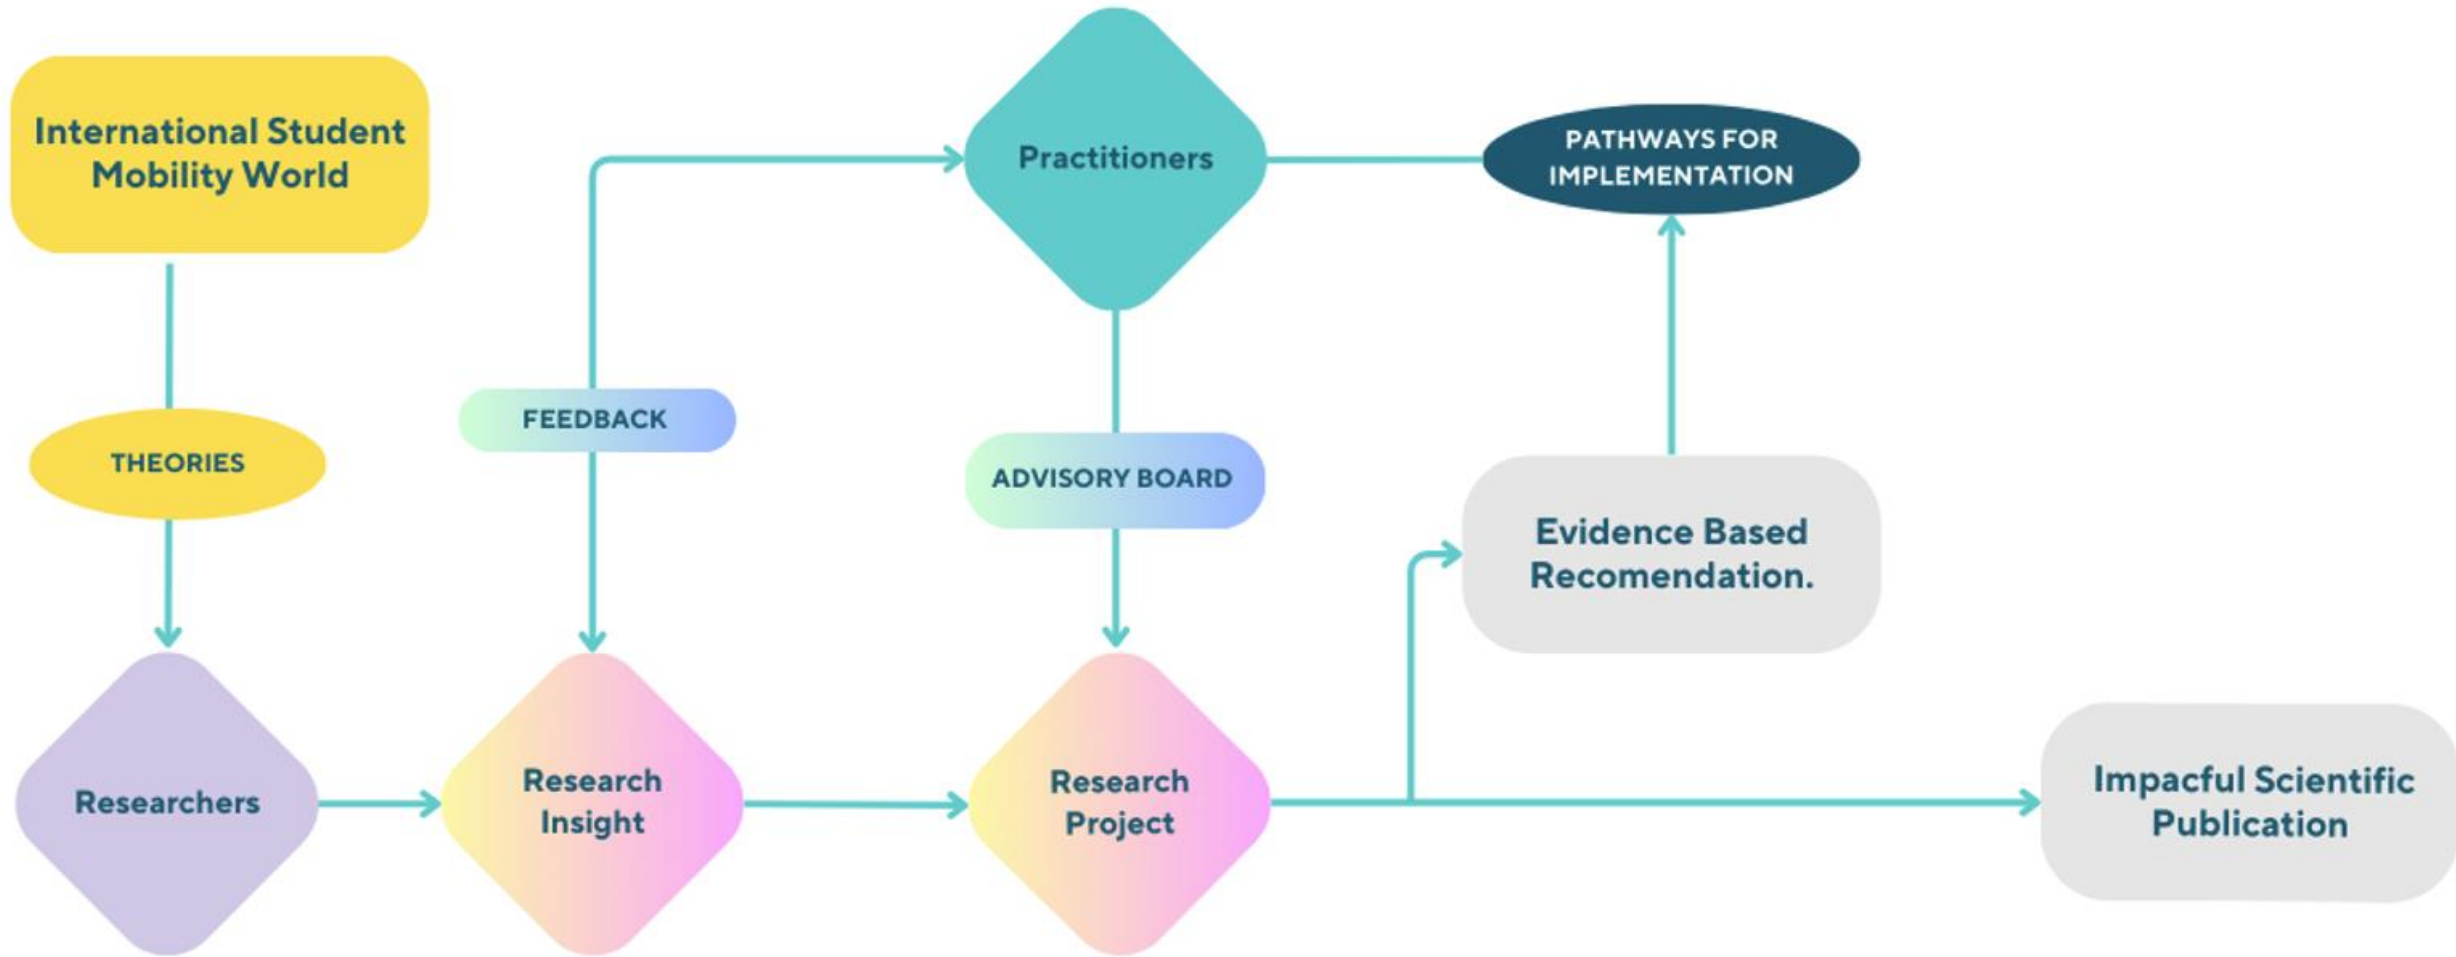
International Student Mobility World

Practitioners

PATHWAYS FOR IMPLEMENTATION

FEEDBACK

THEORIES

ADVISORY BOARD

Evidence Based Recomendation.

Researchers

Research Insight

Research Project

Impacful Scientific Publication